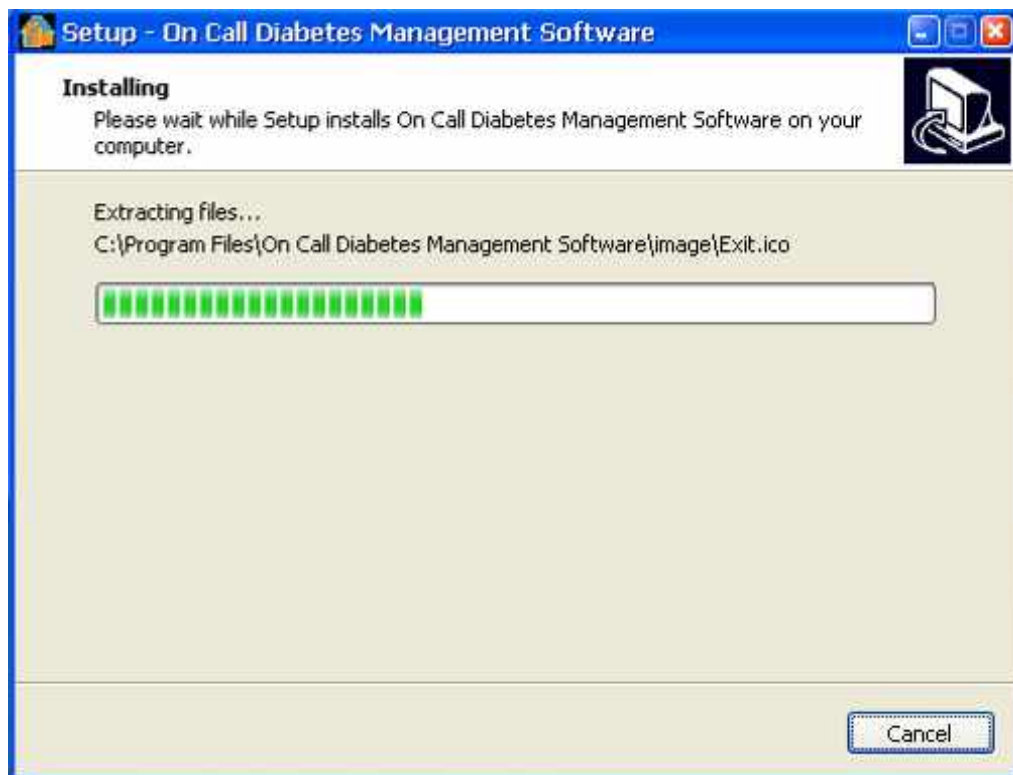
Setup - On Call Diabetes Management Software

Installing

Please wait while Setup installs On Call Diabetes Management Software on your computer.

Extracting files...

C:\Program Files\On Call Diabetes Management Software\image\Exit.ico

Cancel